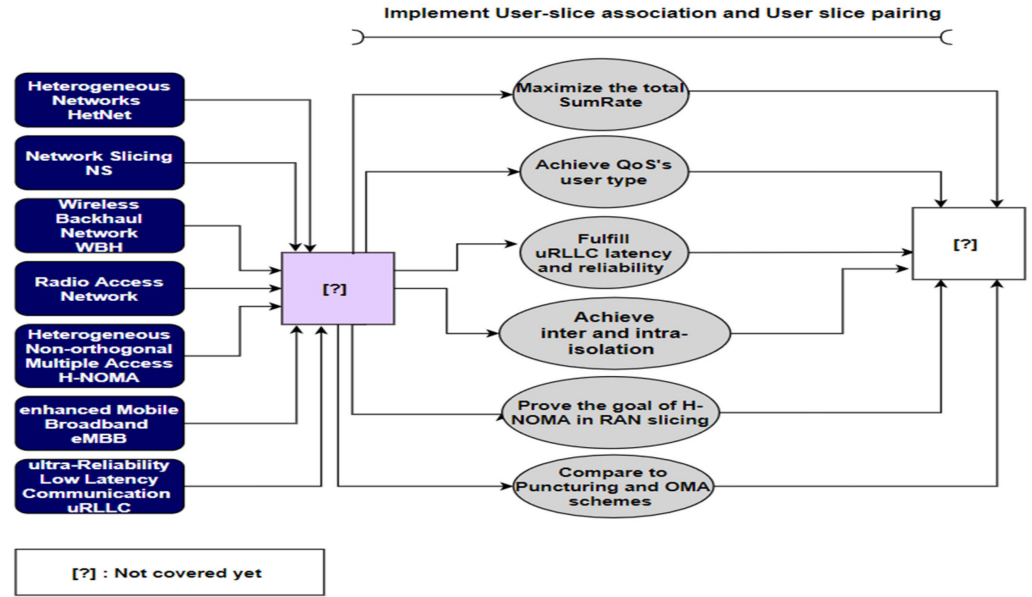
Implement User-slice association and User slice pairing

Heterogeneous Networks HetNet

Network Slicing NS

Wireless Backhaul Network WBH

Radio Access Network

Heterogeneous Non-orthogonal Multiple Access H-NOMA

enhanced Mobile Broadband eMBB

ultra-Reliability Low Latency Communication uRLLC

[?]

Maximize the total SumRate

Achieve QoS's user type

Fulfill uRLLC latency and reliability

Achieve inter and intra-isolation

Prove the goal of H-NOMA in RAN slicing

Compare to Puncturing and OMA schemes

[?]

[?] : Not covered yet